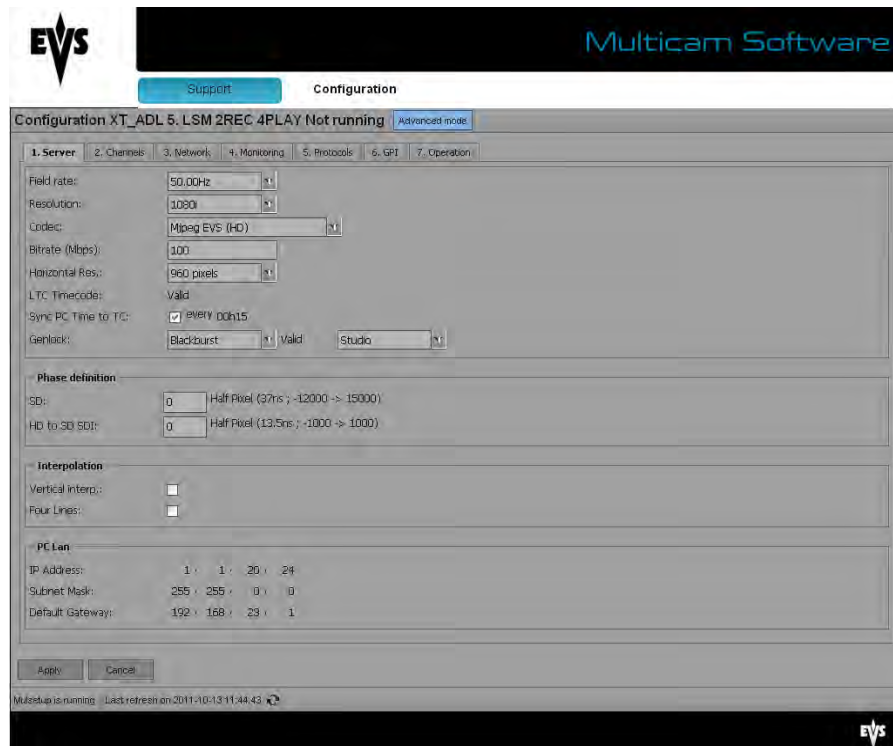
EVS

Multicam Software

Support

Configuration

Configuration XT_ADL 5. LSM 2REC 4PLAY Not running

Advanced mode

1. Server | 2. Channels | 3. Network | 4. Monitoring | 5. Protocols | 6. GPI | 7. Operation

Field rate: 50.00Hz

Resolution: 1080i

Codec: Mjpeg EVS (HD)

Bitrate (Mbps): 100

Horizontal Res.: 960 pixels

LTC Timecode: Valid

Sync PC Time to TC: every 00h15

Genlock: Blackburst Valid Studio

Phase definition

SD: 0 Half Pixel (37ns ; -12000 -> 15000)

HD to SD SDI: 0 Half Pixel (13.5ns ; -1000 -> 1000)

Interpolation

Vertical interp.:

Four Lines:

PC Lan

IP Address: 1 . 1 . 20 . 24

Subnet Mask: 255 . 255 . 0 . 0

Default Gateway: 192 . 168 . 23 . 1

Apply Cancel

Multicam is running Last refresh on 2011-10-13 11:44:43

EVS